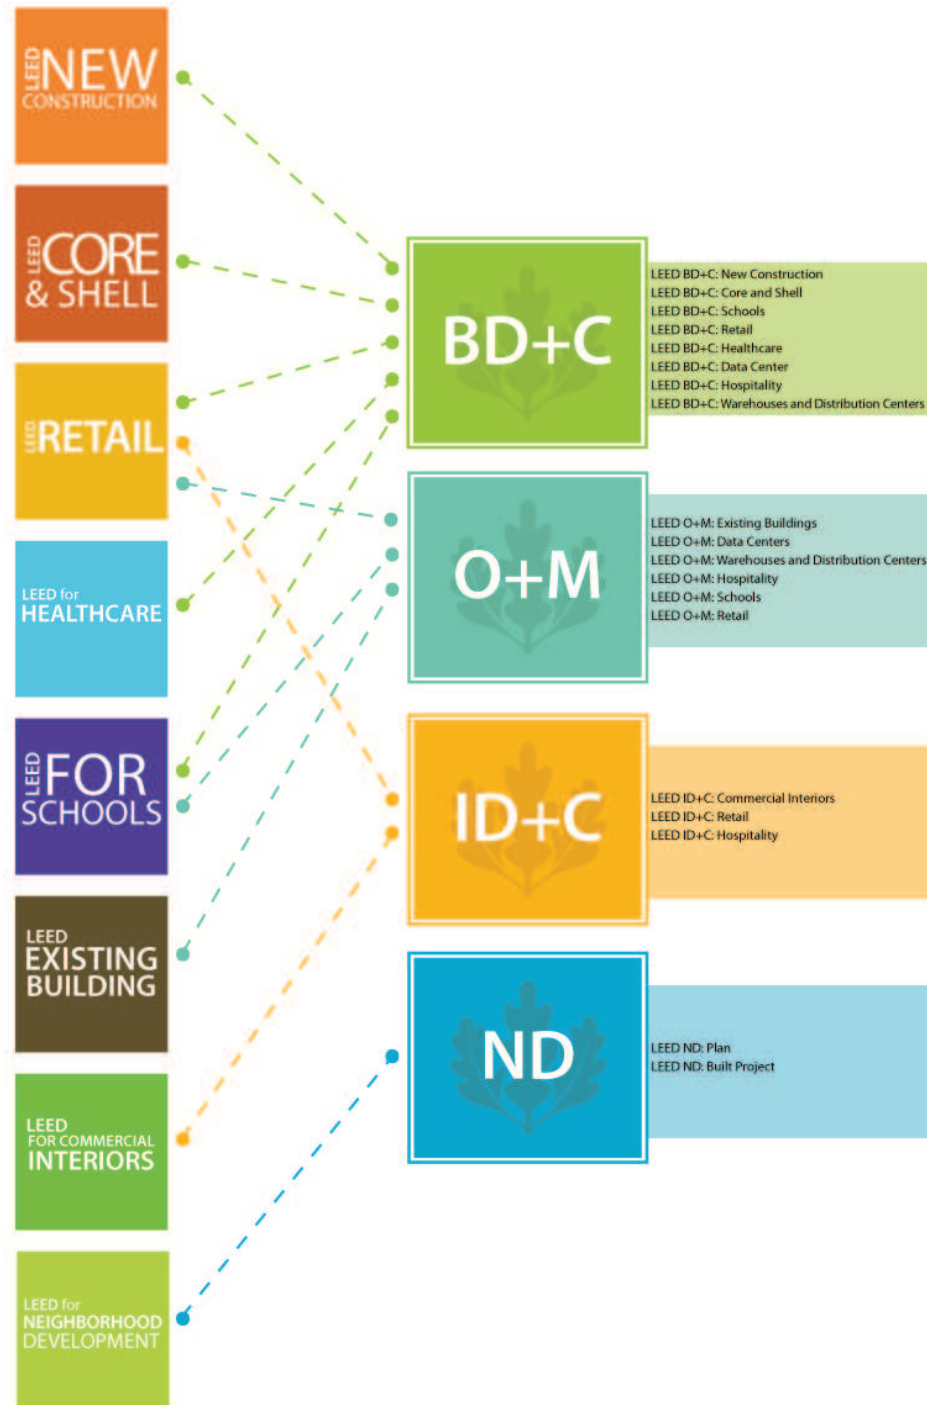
LEED NEW CONSTRUCTION

LEED CORE & SHELL

LEED RETAIL

LEED for HEALTHCARE

LEED FOR SCHOOLS

LEED EXISTING BUILDING

LEED FOR COMMERCIAL INTERIORS

LEED for NEIGHBORHOOD DEVELOPMENT

BD+C

LEED BD+C: New Construction
LEED BD+C: Core and Shell
LEED BD+C: Schools
LEED BD+C: Retail
LEED BD+C: Healthcare
LEED BD+C: Data Center
LEED BD+C: Hospitality
LEED BD+C: Warehouses and Distribution Centers

O+M

LEED O+M: Existing Buildings
LEED O+M: Data Centers
LEED O+M: Warehouses and Distribution Centers
LEED O+M: Hospitality
LEED O+M: Schools
LEED O+M: Retail

ID+C

LEED ID+C: Commercial Interiors
LEED ID+C: Retail
LEED ID+C: Hospitality

ND

LEED ND: Plan
LEED ND: Built Project